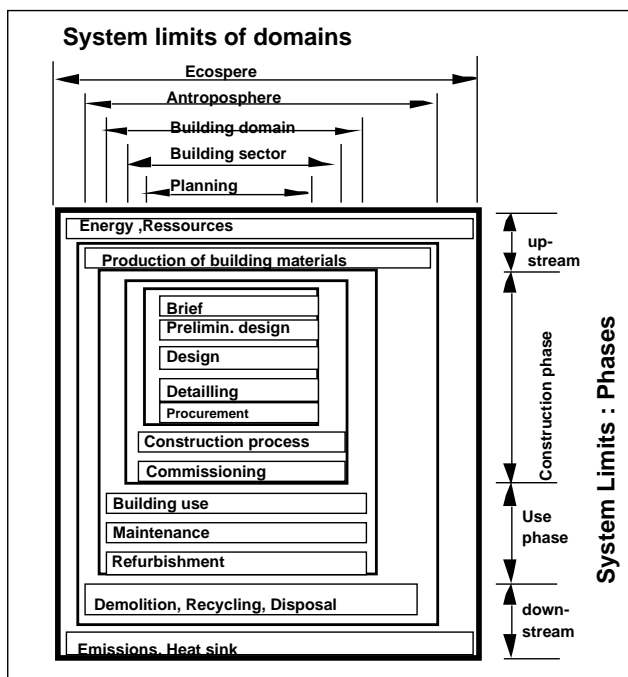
System limits of domains

Ecospere

Antroposphere

Building domain

Building sector

Planning

Energy ,Ressources

Production of building materials

Brief

Prelimin. design

Design

Detailling

Procurement

Construction process

Commissioning

Building use

Maintenance

Refurbishment

Demolition, Recycling, Disposal

Emissions, Heat sink

up-stream

Construction phase

Use phase

down-stream

System Limits : Phases